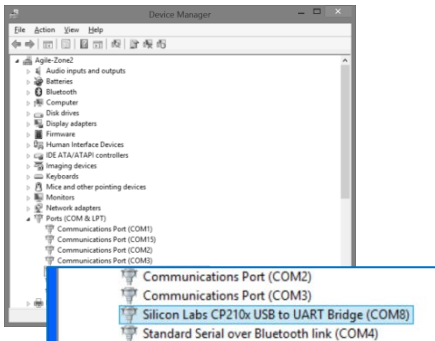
Device Manager

File Action View Help

Agile-Zone2
Audio inputs and outputs
Batteries
Bluetooth
Computer
Disk drives
Display adapters
Firmware
Human Interface Devices
IDE ATA/ATAPI controllers
Imaging devices
Keyboards
Mice and other pointing devices
Monitors
Network adapters
Ports (COM & LPT)
Communications Port (COM1)
Communications Port (COM15)
Communications Port (COM2)
Communications Port (COM3)

Communications Port (COM2)
Communications Port (COM3)
Silicon Labs CP210x USB to UART Bridge (COM8)
Standard Serial over Bluetooth link (COM4)